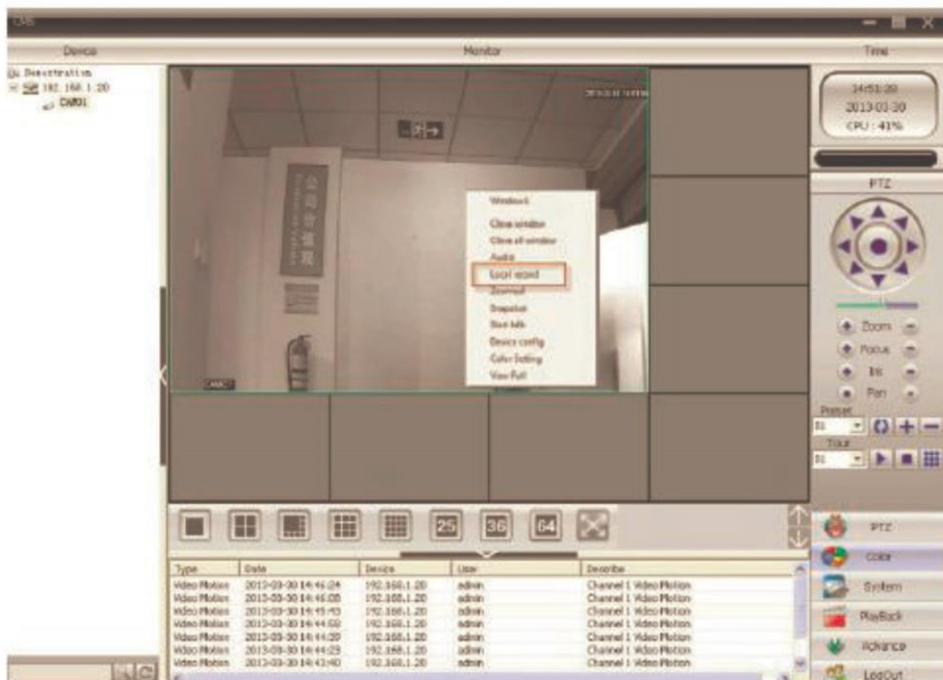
CMS

Device

Monitor

Time

Demonstration
192.168.1.20
CAM01

14:51:20
2013-03-30
CPU : 41%

PTZ

Zoom
Focus
Iris
Pan
Preset
01
Tour
01

CAM01

Window4
Close window
Close all window
Audio
Local record
Zoomout
Snapshot
Start talk
Device config
Color Setting
View Full

25 36 64

| Type | Date | Device | User | Describe |
|---|---|---|---|---|
| Video Motion | 2013-03-30 14:46:24 | 192.168.1.20 | admin | Channel 1 Video Motion |
| Video Motion | 2013-03-30 14:46:08 | 192.168.1.20 | admin | Channel 1 Video Motion |
| Video Motion | 2013-03-30 14:45:43 | 192.168.1.20 | admin | Channel 1 Video Motion |
| Video Motion | 2013-03-30 14:44:59 | 192.168.1.20 | admin | Channel 1 Video Motion |
| Video Motion | 2013-03-30 14:44:39 | 192.168.1.20 | admin | Channel 1 Video Motion |
| Video Motion | 2013-03-30 14:44:29 | 192.168.1.20 | admin | Channel 1 Video Motion |
| Video Motion | 2013-03-30 14:43:40 | 192.168.1.20 | admin | Channel 1 Video Motion |

PTZ
Color
System
PlayBack
Advance
LogOut